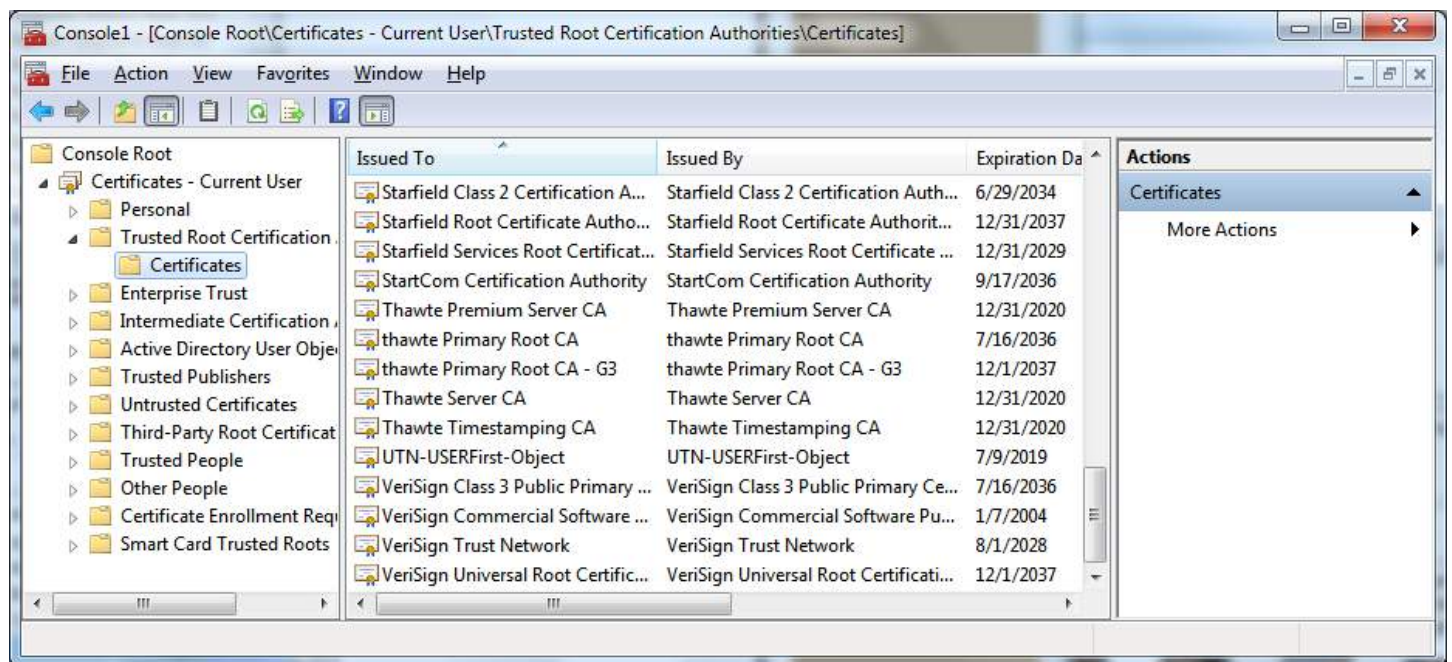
Console1 - [Console Root\Certificates - Current User\Trusted Root Certification Authorities\Certificates]

File Action View Favorites Window Help

Console Root
Certificates - Current User
Personal
Trusted Root Certification
Certificates
Enterprise Trust
Intermediate Certification
Active Directory User Obje
Trusted Publishers
Untrusted Certificates
Third-Party Root Certificat
Trusted People
Other People
Certificate Enrollment Requ
Smart Card Trusted Roots

| Issued To | Issued By | Expiration Da |
|---|---|---|
| Starfield Class 2 Certification A... | Starfield Class 2 Certification Auth... | 6/29/2034 |
| Starfield Root Certificate Autho... | Starfield Root Certificate Authorit... | 12/31/2037 |
| Starfield Services Root Certificat... | Starfield Services Root Certificate ... | 12/31/2029 |
| StartCom Certification Authority | StartCom Certification Authority | 9/17/2036 |
| Thawte Premium Server CA | Thawte Premium Server CA | 12/31/2020 |
| thawte Primary Root CA | thawte Primary Root CA | 7/16/2036 |
| thawte Primary Root CA - G3 | thawte Primary Root CA - G3 | 12/1/2037 |
| Thawte Server CA | Thawte Server CA | 12/31/2020 |
| Thawte Timestamping CA | Thawte Timestamping CA | 12/31/2020 |
| UTN-USERFirst-Object | UTN-USERFirst-Object | 7/9/2019 |
| VeriSign Class 3 Public Primary ... | VeriSign Class 3 Public Primary Ce... | 7/16/2036 |
| VeriSign Commercial Software ... | VeriSign Commercial Software Pu... | 1/7/2004 |
| VeriSign Trust Network | VeriSign Trust Network | 8/1/2028 |
| VeriSign Universal Root Certific... | VeriSign Universal Root Certificati... | 12/1/2037 |

Actions
Certificates
More Actions